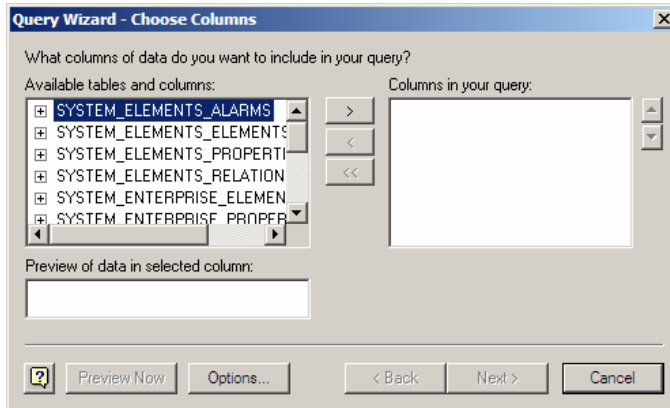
Query Wizard - Choose Columns

What columns of data do you want to include in your query?

Available tables and columns:

SYSTEM_ELEMENTS_ALARMS
SYSTEM_ELEMENTS_ELEMENTS
SYSTEM_ELEMENTS_PROPERTI
SYSTEM_ELEMENTS_RELATION
SYSTEM_ENTERPRISE_ELEMEN
SYSTEM_ENTERPRISE_PROPER

>
<
<<

Columns in your query:

Preview of data in selected column:

?
Preview Now
Options...
< Back
Next >
Cancel